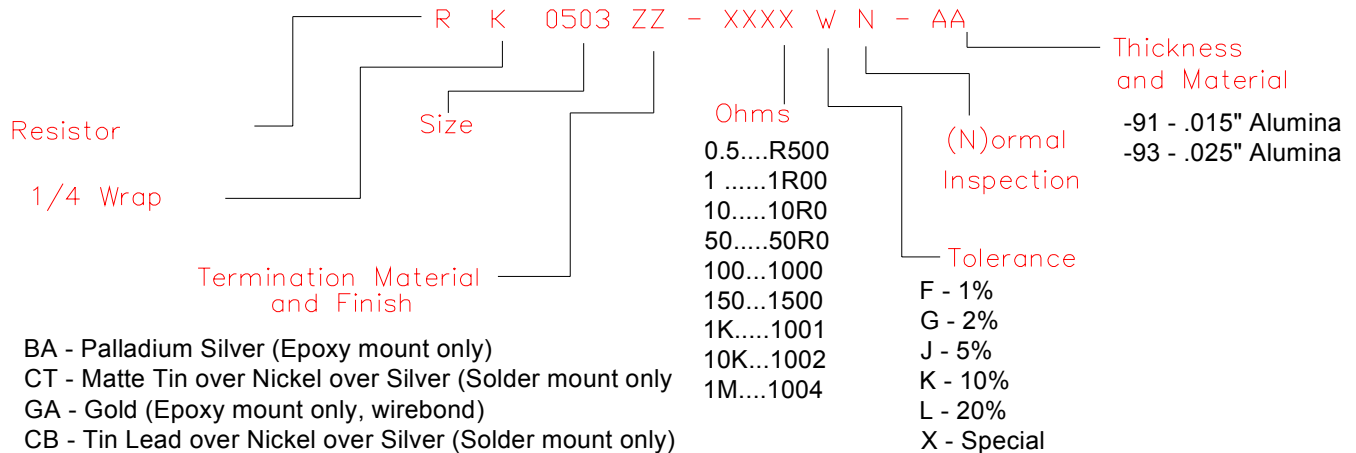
R K 0503 ZZ - XXXX W N - AA

Thickness and Material

-91 - .015" Alumina
-93 - .025" Alumina

Resistor

Size

Ohms

1/4 Wrap

(N)ormal Inspection

0.5....R500
1 ......1R00
10.....10R0
50.....50R0
100...1000
150...1500
1K.....1001
10K...1002
1M....1004

Tolerance

F - 1%
G - 2%
J - 5%
K - 10%
L - 20%
X - Special

Termination Material and Finish

BA - Palladium Silver (Epoxy mount only)
CT - Matte Tin over Nickel over Silver (Solder mount only
GA - Gold (Epoxy mount only, wirebond)
CB - Tin Lead over Nickel over Silver (Solder mount only)